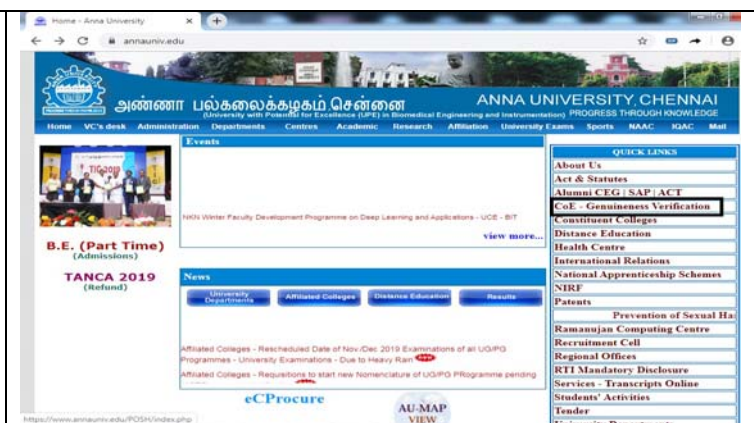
Home - Anna University

annauniv.edu

அண்ணா பல்கலைக்கழகம் சென்னை

ANNA UNIVERSITY, CHENNAI

(University with Potential for Excellence (UPE) in Biomedical Engineering and Instrumentation) PROGRESS THROUGH KNOWLEDGE

Home VC's desk Administration Departments Centres Academic Research Affiliation University Exams Sports NAAC IQAC Mail

Events

NKN Winter Faculty Development Programme on Deep Learning and Applications - UCE - BIT

view more...

B.E. (Part Time)
(Admissions)

TANCA 2019
(Refund)

News

University Departments | Affiliated Colleges | Distance Education | Results

Affiliated Colleges - Rescheduled Date of Nov/Dec 2019 Examinations of all UG/PG Programmes - University Examinations - Due to Heavy Rain NEW

Affiliated Colleges - Requisitions to start new Nomenclature of UG/PG PRogramme pending

eCProcure

AU-MAP VIEW

QUICK LINKS
About Us
Act & Statutes
Alumni CEG | SAP | ACT
CoE - Genuineness Verification
Constituent Colleges
Distance Education
Health Centre
International Relations
National Apprenticeship Schemes
NIRF
Patents
Prevention of Sexual Ha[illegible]
Ramanujan Computing Centre
Recruitment Cell
Regional Offices
RTI Mandatory Disclosure
Services - Transcripts Online
Students' Activities
Tender

https://www.annauniv.edu/POSH/index.php